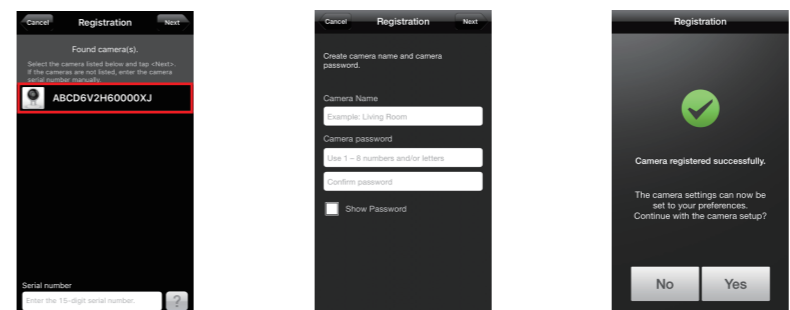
Cancel
Registration
Next

Found camera(s).

Select the camera listed below and tap <Next>. If the cameras are not listed, enter the camera serial number manually.

ABCD6V2H60000XJ

Serial number

Enter the 15-digit serial number.

?

Cancel
Registration
Next

Create camera name and camera password.

Camera Name

Example: Living Room

Camera password

Use 1 – 8 numbers and/or letters

Confirm password

Show Password

Registration

Camera registered successfully.

The camera settings can now be set to your preferences. Continue with the camera setup?

No
Yes